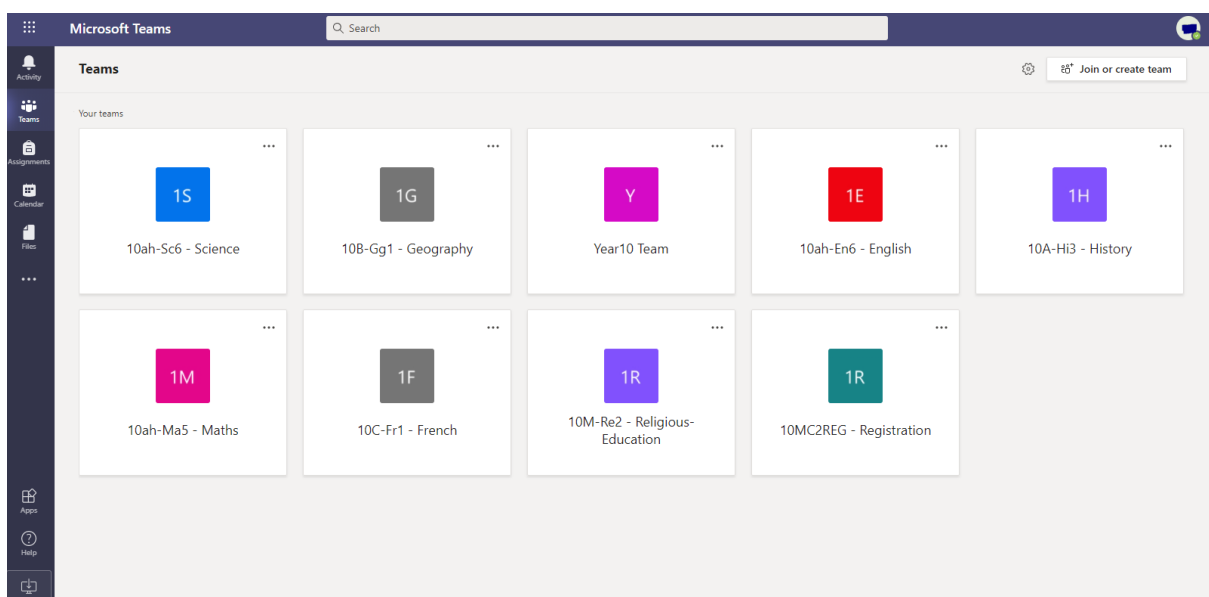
Microsoft Teams

Search

Activity

Teams

Assignments

Calendar

Files

...

Apps

Help

Teams

Join or create team

Your teams

...

1S

10ah-Sc6 - Science

...

1G

10B-Gg1 - Geography

...

Y

Year10 Team

...

1E

10ah-En6 - English

...

1H

10A-Hi3 - History

...

1M

10ah-Ma5 - Maths

...

1F

10C-Fr1 - French

...

1R

10M-Re2 - Religious-Education

...

1R

10MC2REG - Registration